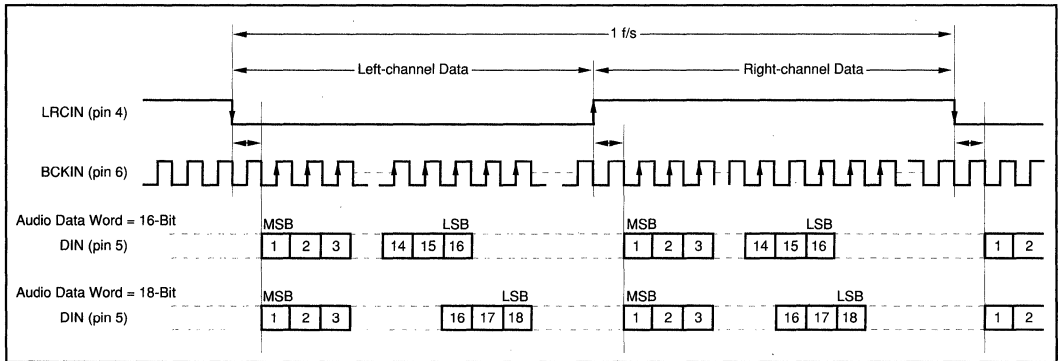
1 f/s

Left-channel Data

Right-channel Data

LRCIN (pin 4)

BCKIN (pin 6)

Audio Data Word = 16-Bit

DIN (pin 5)

MSB

LSB

1 2 3

14 15 16

MSB

LSB

1 2 3

14 15 16

1 2

Audio Data Word = 18-Bit

DIN (pin 5)

MSB

LSB

1 2 3

16 17 18

MSB

LSB

1 2 3

16 17 18

1 2